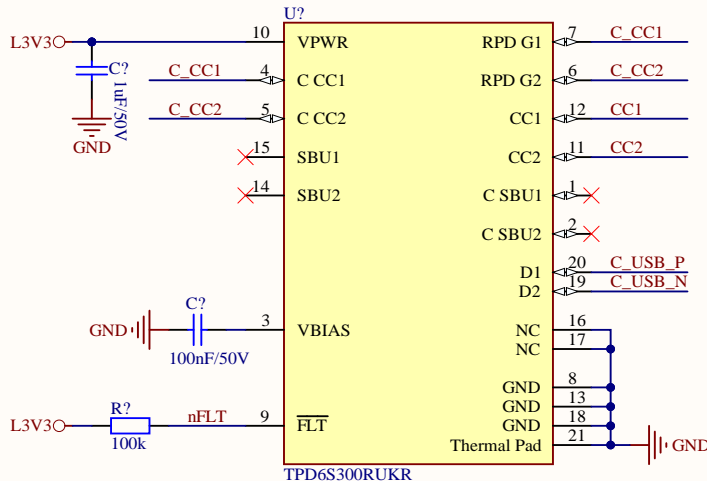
U?

L3V3
C?
1uF/50V
GND
C_CC1
C_CC2

10 VPWR
4 C CC1
5 C CC2
15 SBU1
14 SBU2

RPD G1 7 C_CC1
RPD G2 6 C_CC2
CC1 12 CC1
CC2 11 CC2
C SBU1 1
C SBU2 2
D1 20 C_USB_P
D2 19 C_USB_N

GND
C?
100nF/50V
3 VBIAS

NC 16
NC 17
GND 8
GND 13
GND 18
Thermal Pad 21
GND

L3V3
R?
100k
nFLT
9 $\overline{\text{FLT}}$

TPD6S300RUKR